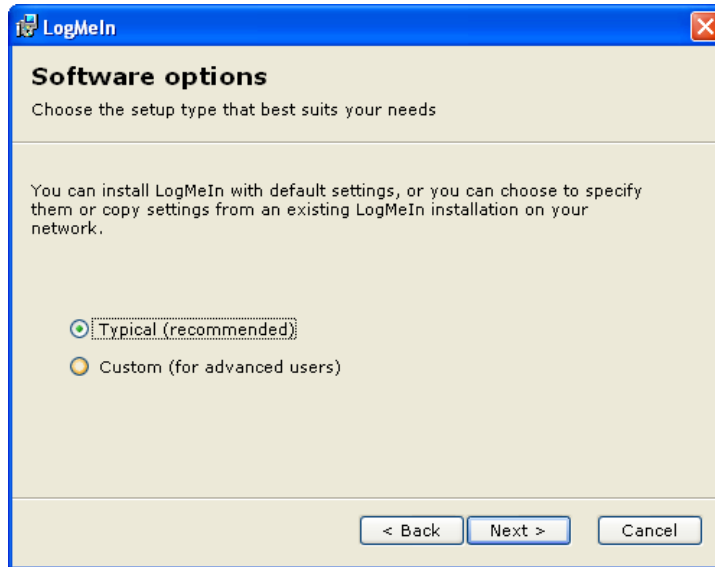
LogMeIn

Software options

Choose the setup type that best suits your needs

You can install LogMeIn with default settings, or you can choose to specify them or copy settings from an existing LogMeIn installation on your network.

Typical (recommended)

Custom (for advanced users)

< Back
Next >
Cancel